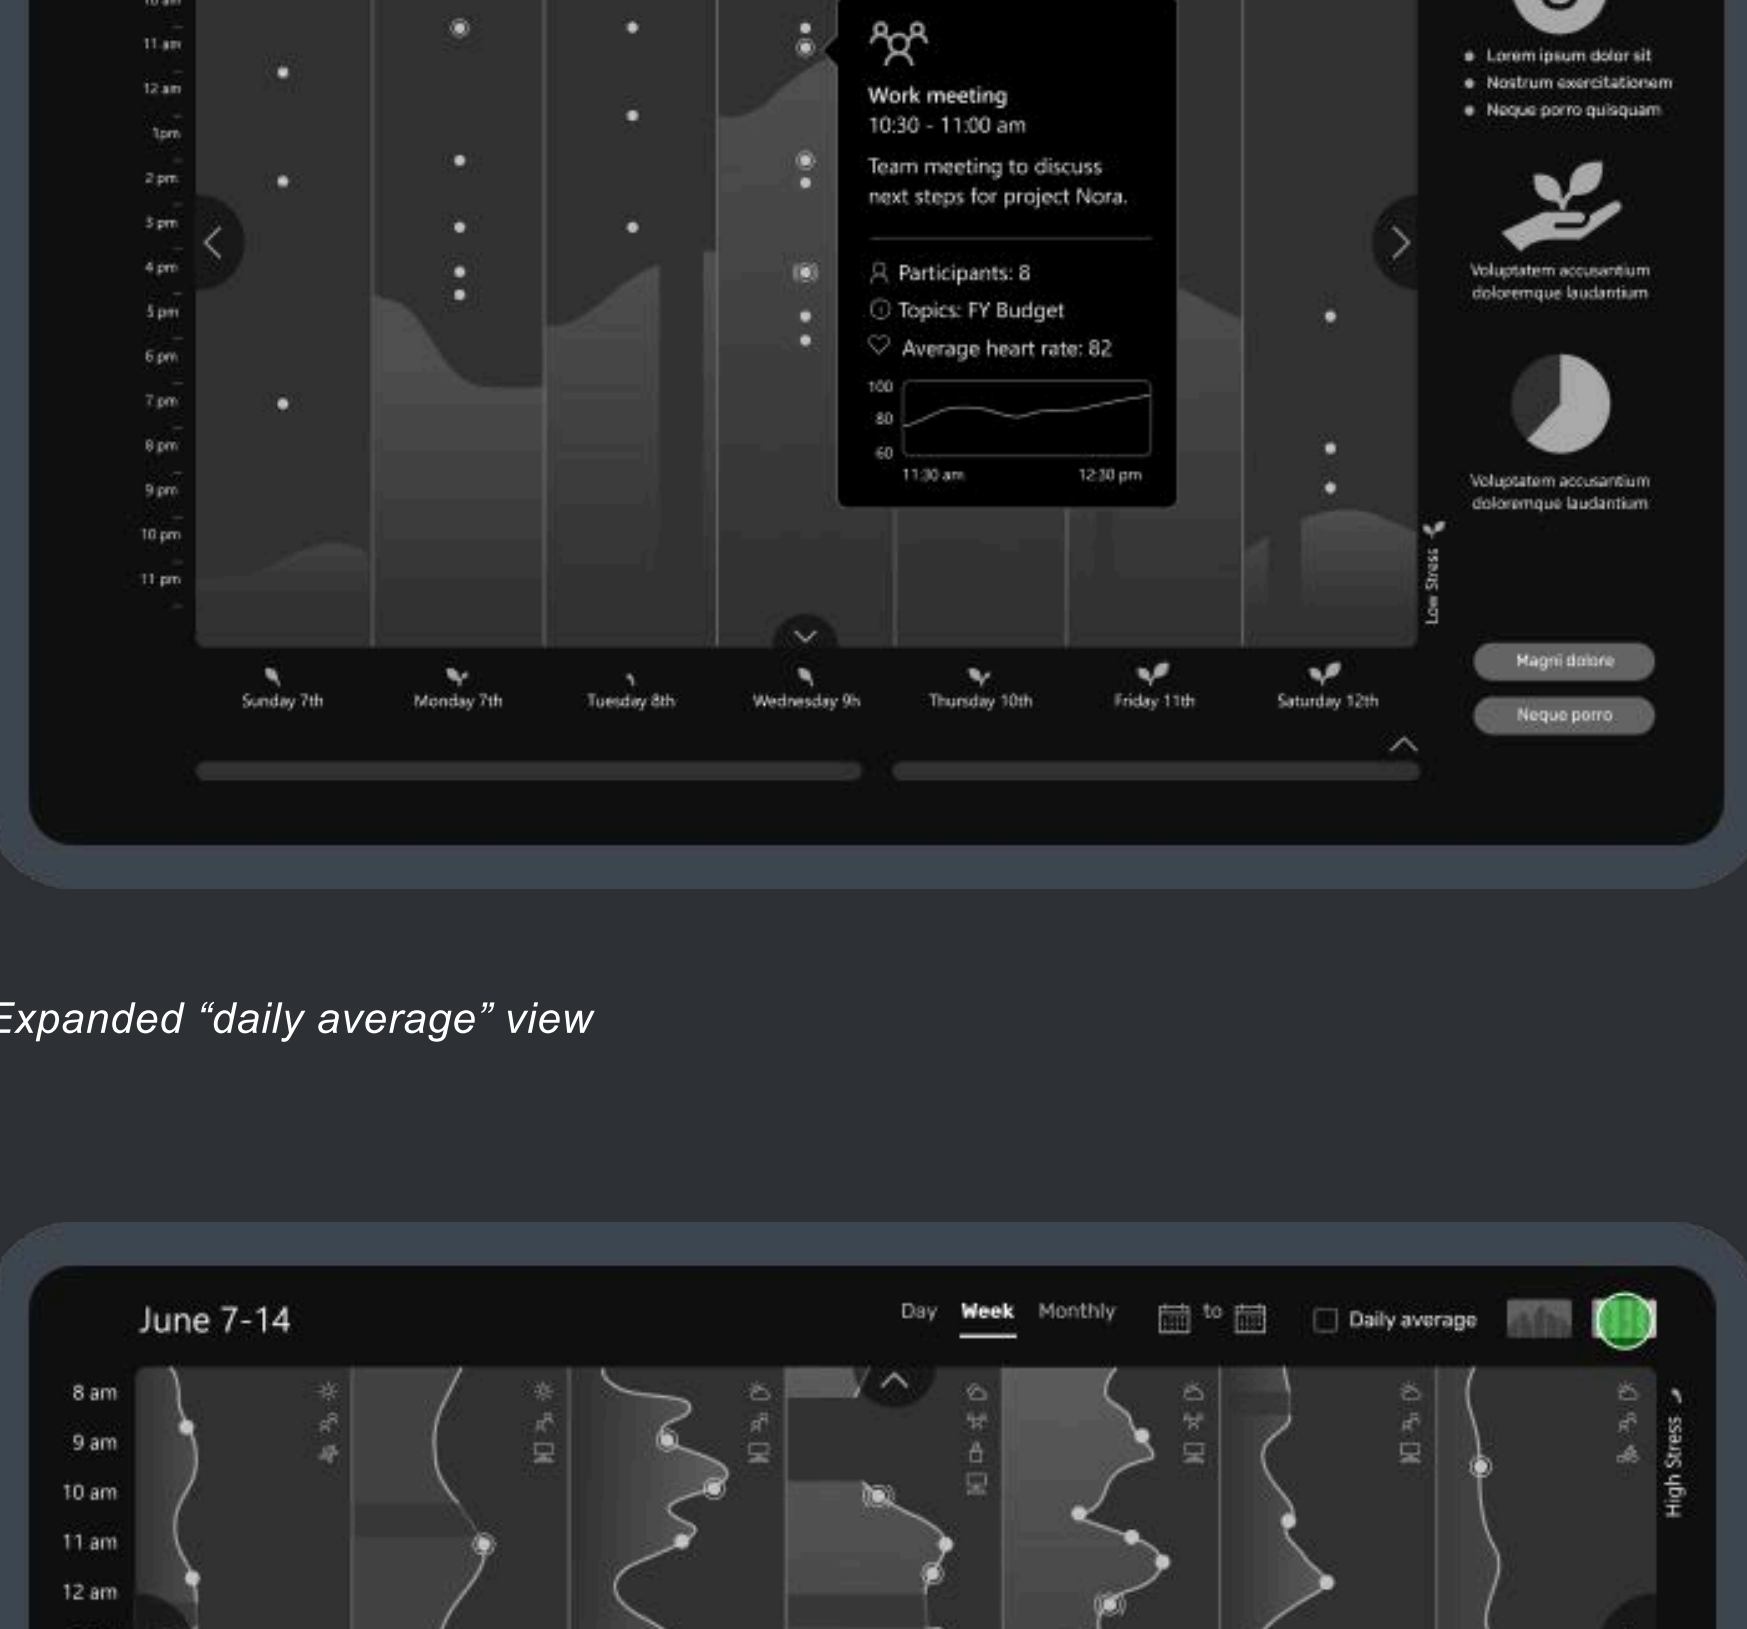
11 am
12 am
1pm
2 pm
3 pm
4 pm
5 pm
6 pm
7 pm
8 pm
9 pm
10 pm
11 pm

Work meeting
10:30 - 11:00 am
Team meeting to discuss next steps for project Nora.

Participants: 8
Topics: FY Budget
Average heart rate: 82

100
80
60
11:30 am
12:30 pm

Lorem ipsum dolor sit
Nostrum exercitationem
Neque porro quisquam

Voluptatem accusantium doloremque laudantium

Voluptatem accusantium doloremque laudantium

Low Stress

Sunday 7th
Monday 7th
Tuesday 8th
Wednesday 9h
Thursday 10th
Friday 11th
Saturday 12th

Magni dolore
Neque porro

Expanded “daily average” view

June 7-14
Day Week Monthly
to
Daily average

8 am
9 am
10 am
11 am
12 am

High Stress